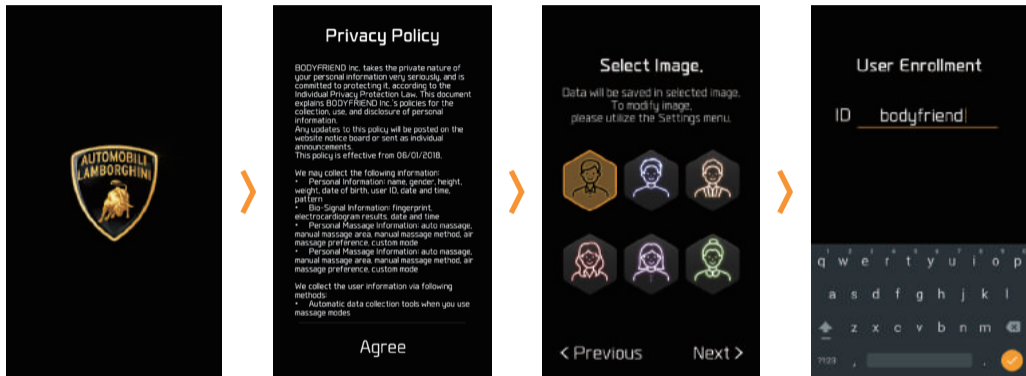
AUTOMOBILI LAMBORGHINI

Privacy Policy

BODYFRIEND Inc. takes the private nature of your personal information very seriously, and is committed to protecting it, according to the Individual Privacy Protection Law. This document explains BODYFRIEND Inc.'s policies for the collection, use, and disclosure of personal information.
Any updates to this policy will be posted on the website notice board or sent as individual announcements.
This policy is effective from 06/01/2018.

We may collect the following information:
• Personal Information: name, gender, height, weight, date of birth, user ID, date and time, pattern
• Bio-Signal Information: fingerprint, electrocardiogram results, date and time
• Personal Massage Information: auto massage, manual massage area, manual massage method, air massage preference, custom mode
• Personal Massage Information: auto massage, manual massage area, manual massage method, air massage preference, custom mode

We collect the user information via following methods:
• Automatic data collection tools when you use massage modes

Agree

Select Image.

Data will be saved in selected image.
To modify image,
please utilize the Settings menu.

< Previous

Next >

User Enrollment

ID bodyfriend

q w e r t y u i o p
a s d f g h j k l
z x c v b n m
?123 , .